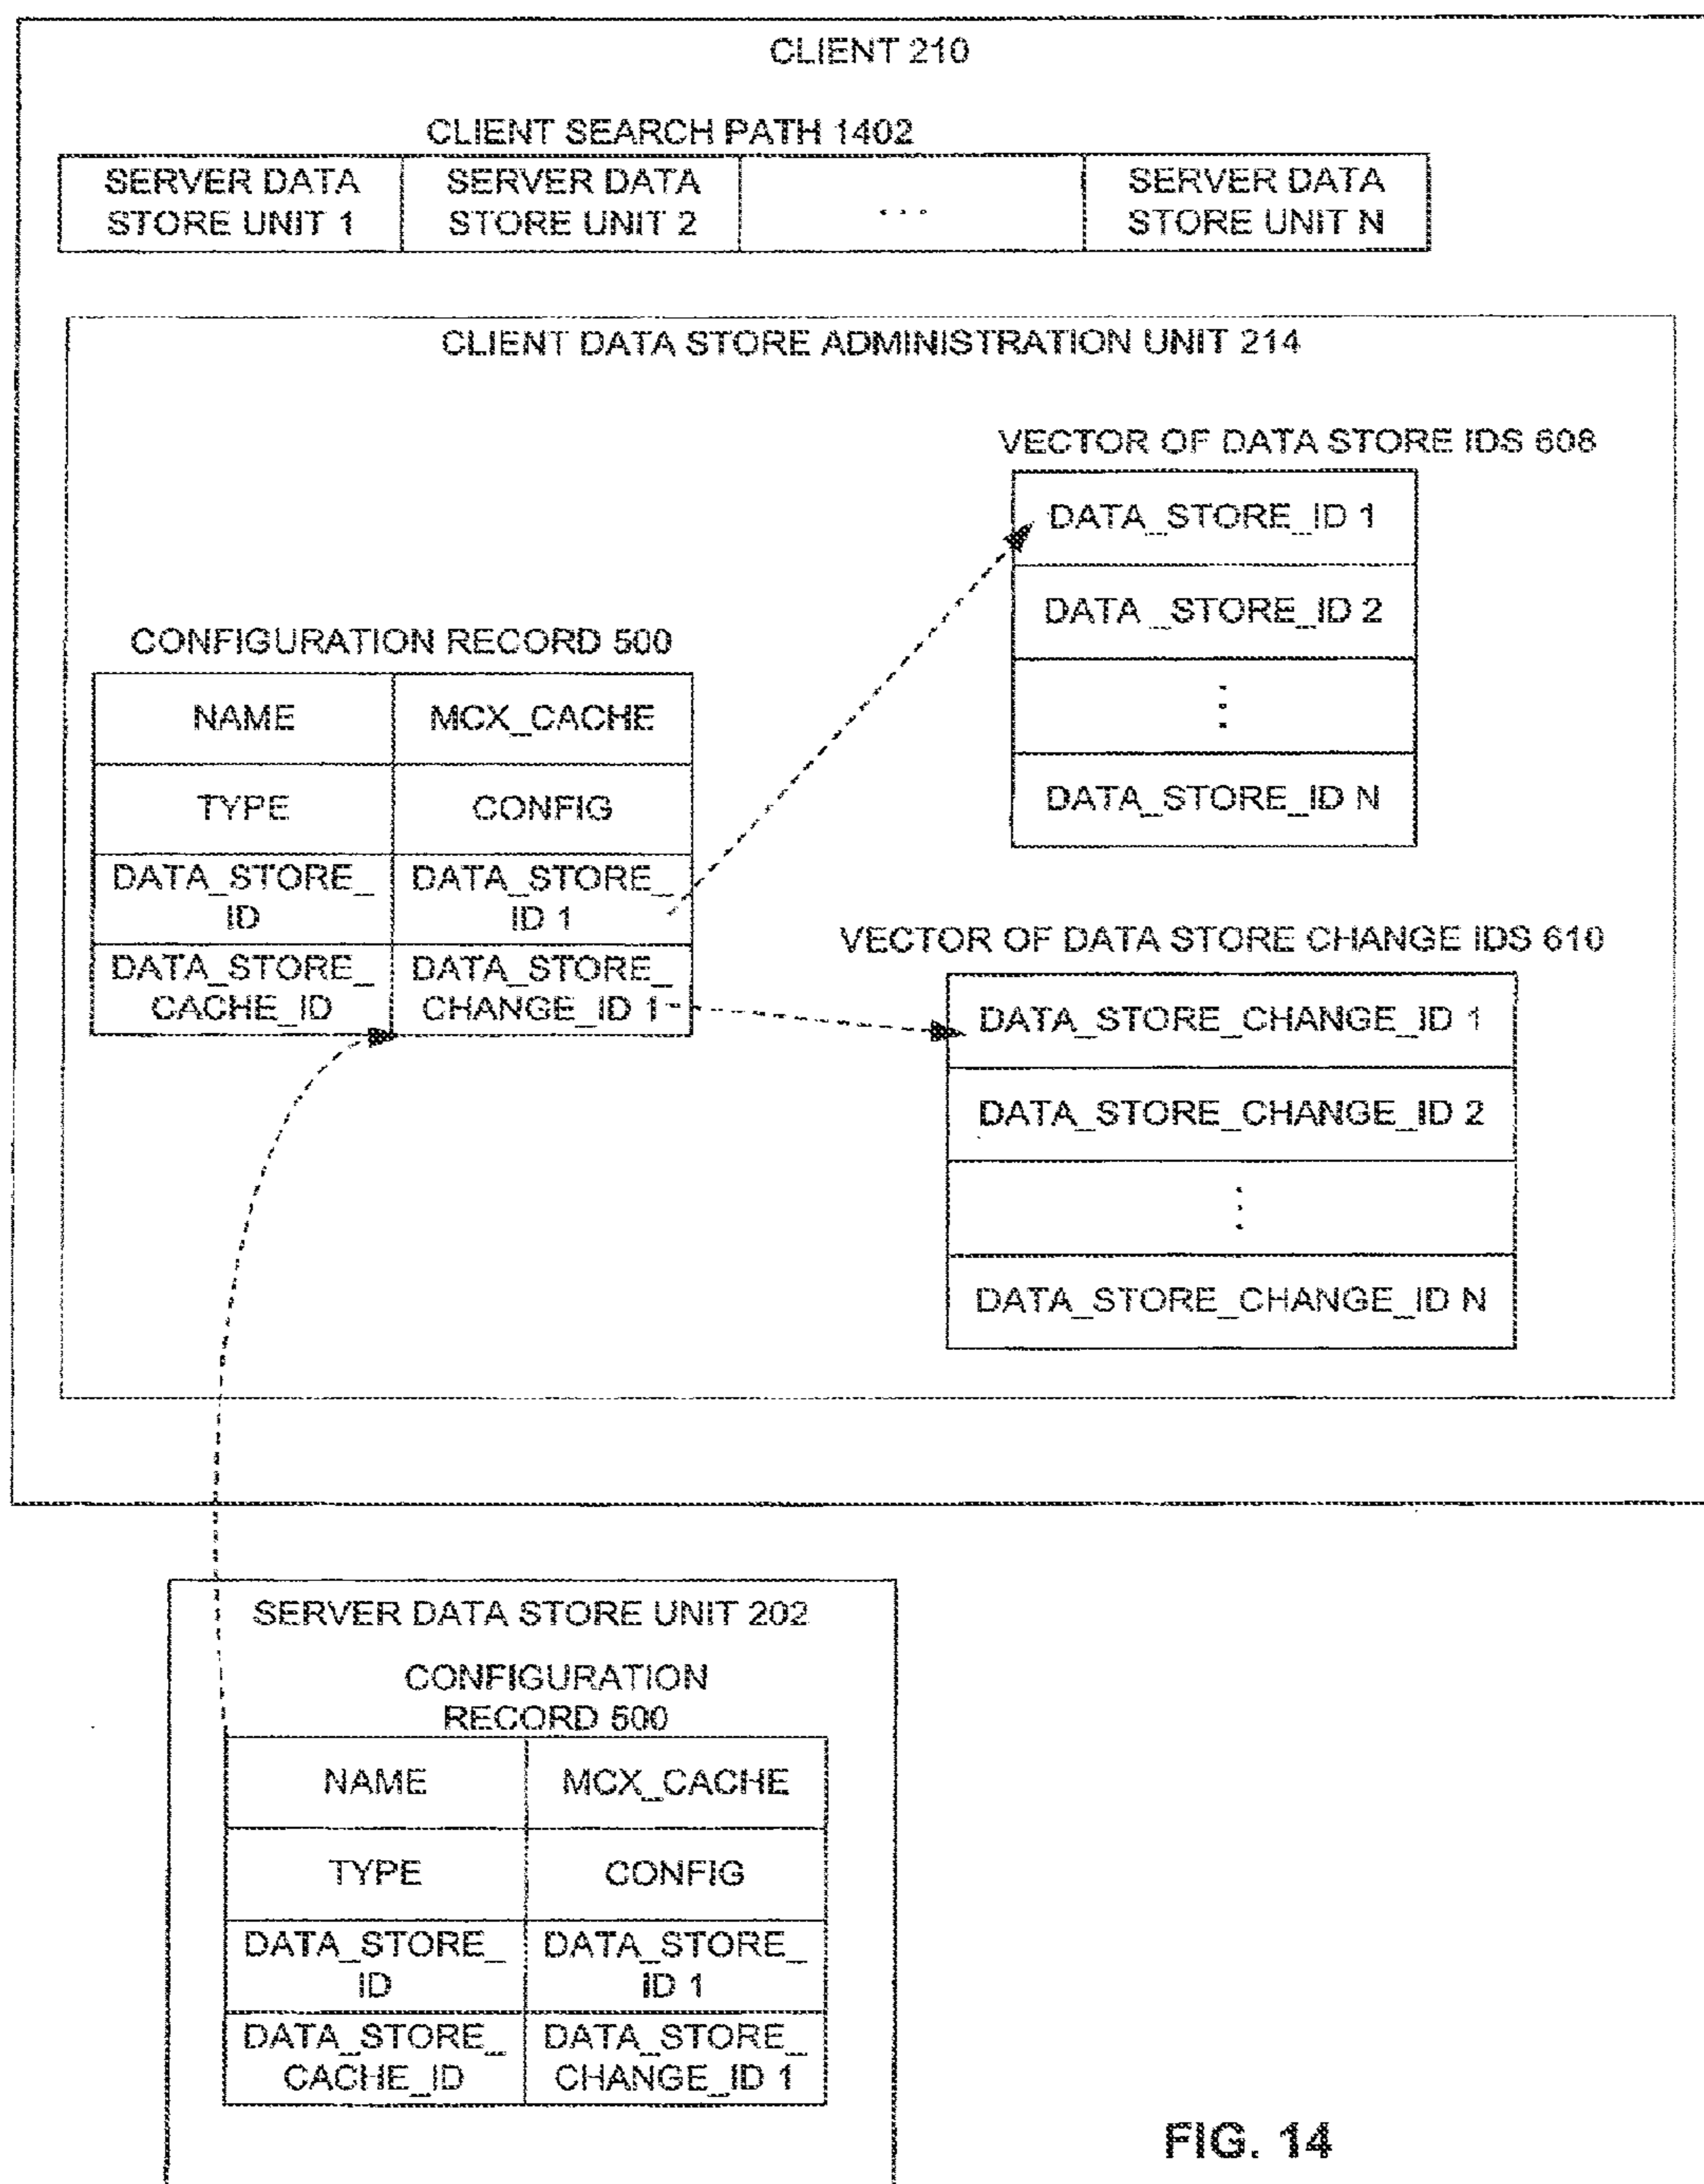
CLIENT 210

CLIENT SEARCH PATH 1402

| SERVER DATA STORE UNIT 1 | SERVER DATA STORE UNIT 2 | . . . | SERVER DATA STORE UNIT N |
|---|---|---|---|

CLIENT DATA STORE ADMINISTRATION UNIT 214

VECTOR OF DATA STORE IDS 608

| DATA_STORE_ID 1 |
|---|
| DATA_STORE_ID 2 |
| ⋮ |
| DATA_STORE_ID N |

CONFIGURATION RECORD 500

| NAME | MCX_CACHE |
|---|---|
| TYPE | CONFIG |
| DATA_STORE_ID | DATA_STORE_ID 1 |
| DATA_STORE_CACHE_ID | DATA_STORE_CHANGE_ID 1 |

VECTOR OF DATA STORE CHANGE IDS 610

| DATA_STORE_CHANGE_ID 1 |
|---|
| DATA_STORE_CHANGE_ID 2 |
| ⋮ |
| DATA_STORE_CHANGE_ID N |

SERVER DATA STORE UNIT 202

CONFIGURATION RECORD 500

| NAME | MCX_CACHE |
|---|---|
| TYPE | CONFIG |
| DATA_STORE_ID | DATA_STORE_ID 1 |
| DATA_STORE_CACHE_ID | DATA_STORE_CHANGE_ID 1 |

FIG. 14